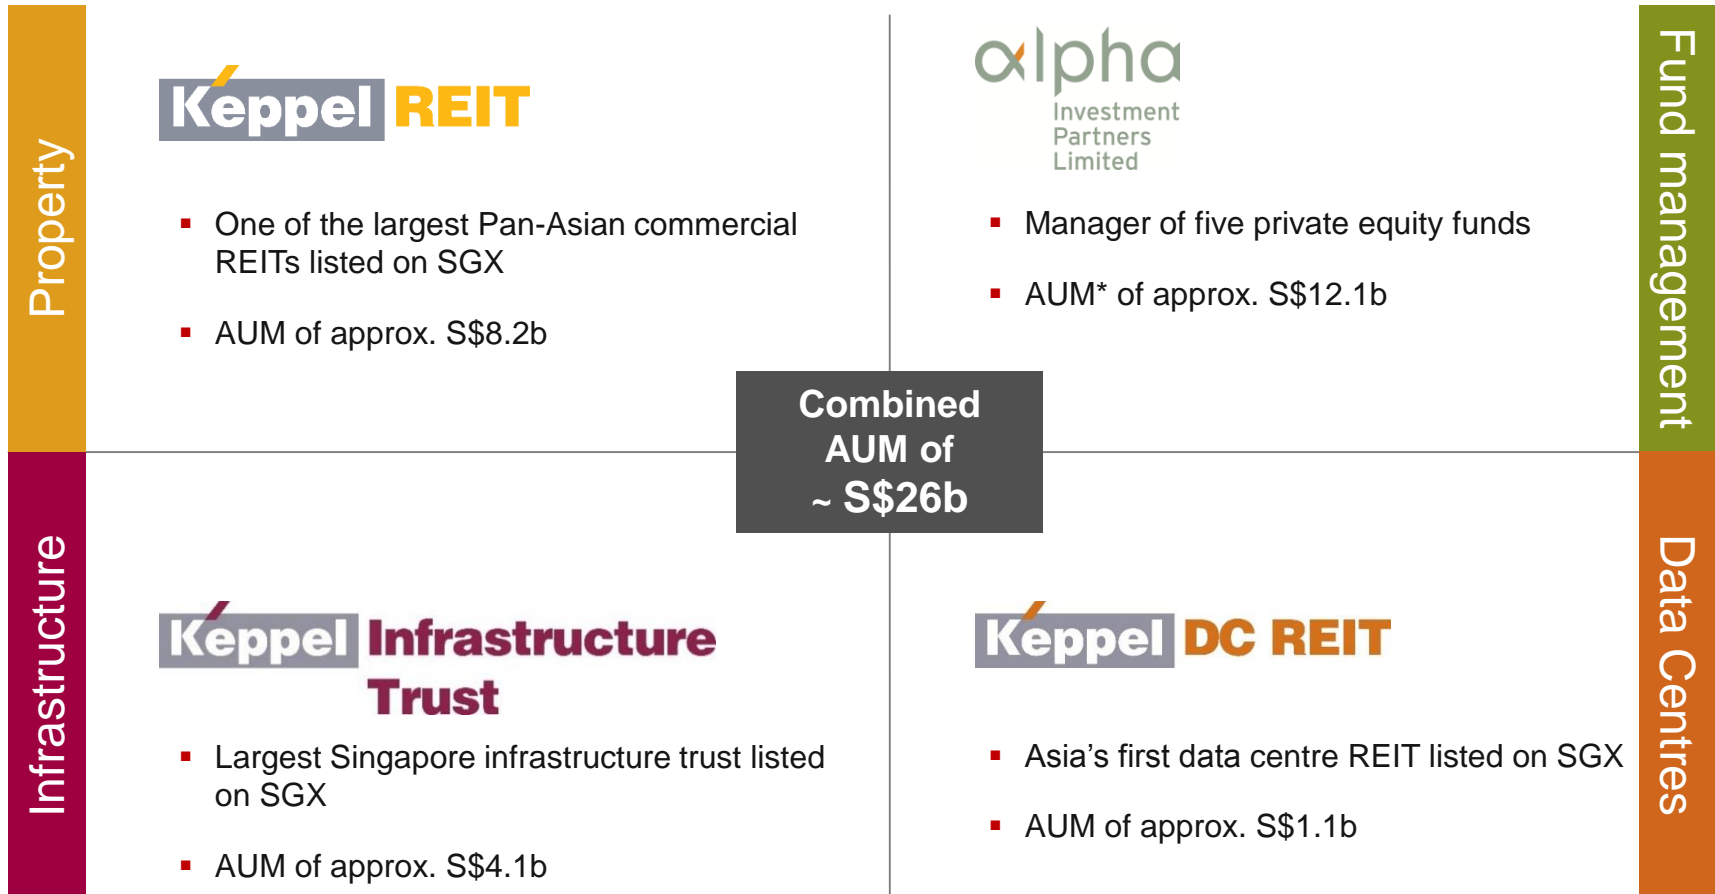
Property

Keppel REIT

- One of the largest Pan-Asian commercial REITs listed on SGX
- AUM of approx. S$8.2b

alpha Investment Partners Limited

- Manager of five private equity funds
- AUM* of approx. S$12.1b

Fund management

Combined AUM of ~ S$26b

Infrastructure

Keppel Infrastructure Trust

- Largest Singapore infrastructure trust listed on SGX
- AUM of approx. S$4.1b

Keppel DC REIT

- Asia’s first data centre REIT listed on SGX
- AUM of approx. S$1.1b

Data Centres